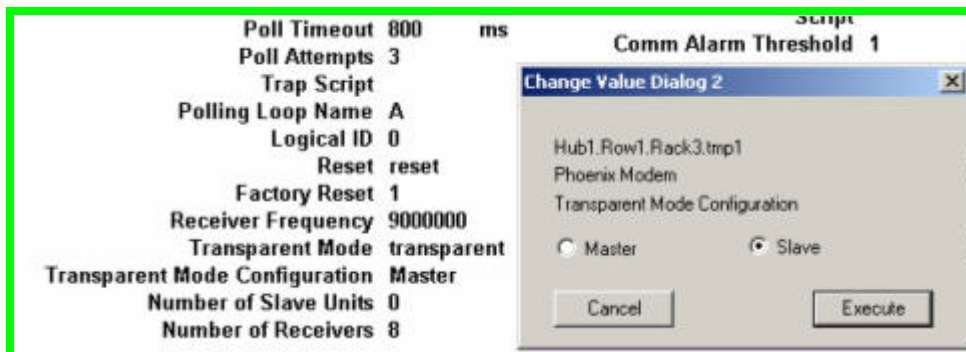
Poll Timeout 800 ms
Poll Attempts 3
Trap Script
Polling Loop Name A
Logical ID 0
Reset reset
Factory Reset 1
Receiver Frequency 9000000
Transparent Mode transparent
Transparent Mode Configuration Master
Number of Slave Units 0
Number of Receivers 8

Script
Comm Alarm Threshold 1

Change Value Dialog 2
X

Hub1.Row1.Rack3.tmp1
Phoenix Modem
Transparent Mode Configuration

Master
Slave

Cancel
Execute